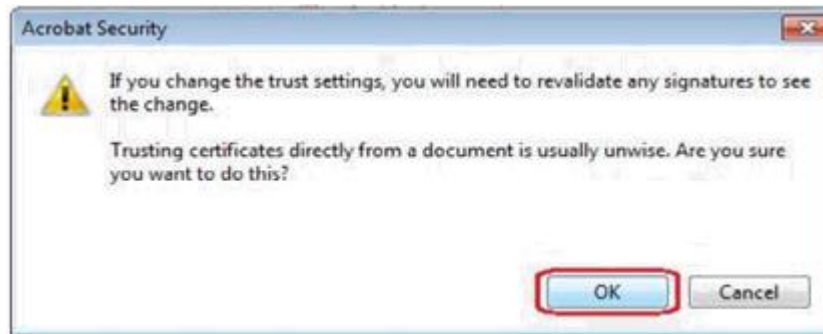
Acrobat Security

If you change the trust settings, you will need to revalidate any signatures to see the change.

Trusting certificates directly from a document is usually unwise. Are you sure you want to do this?

OK

Cancel